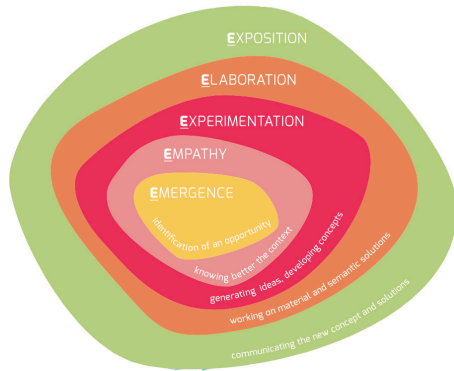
EXPOSITION

ELABORATION

EXPERIMENTATION

EMPATHY

EMERGENCE

identification of an opportunity

knowing better the context

generating ideas, developing concepts

working on material and semantic solutions

communicating the new concept and solutions